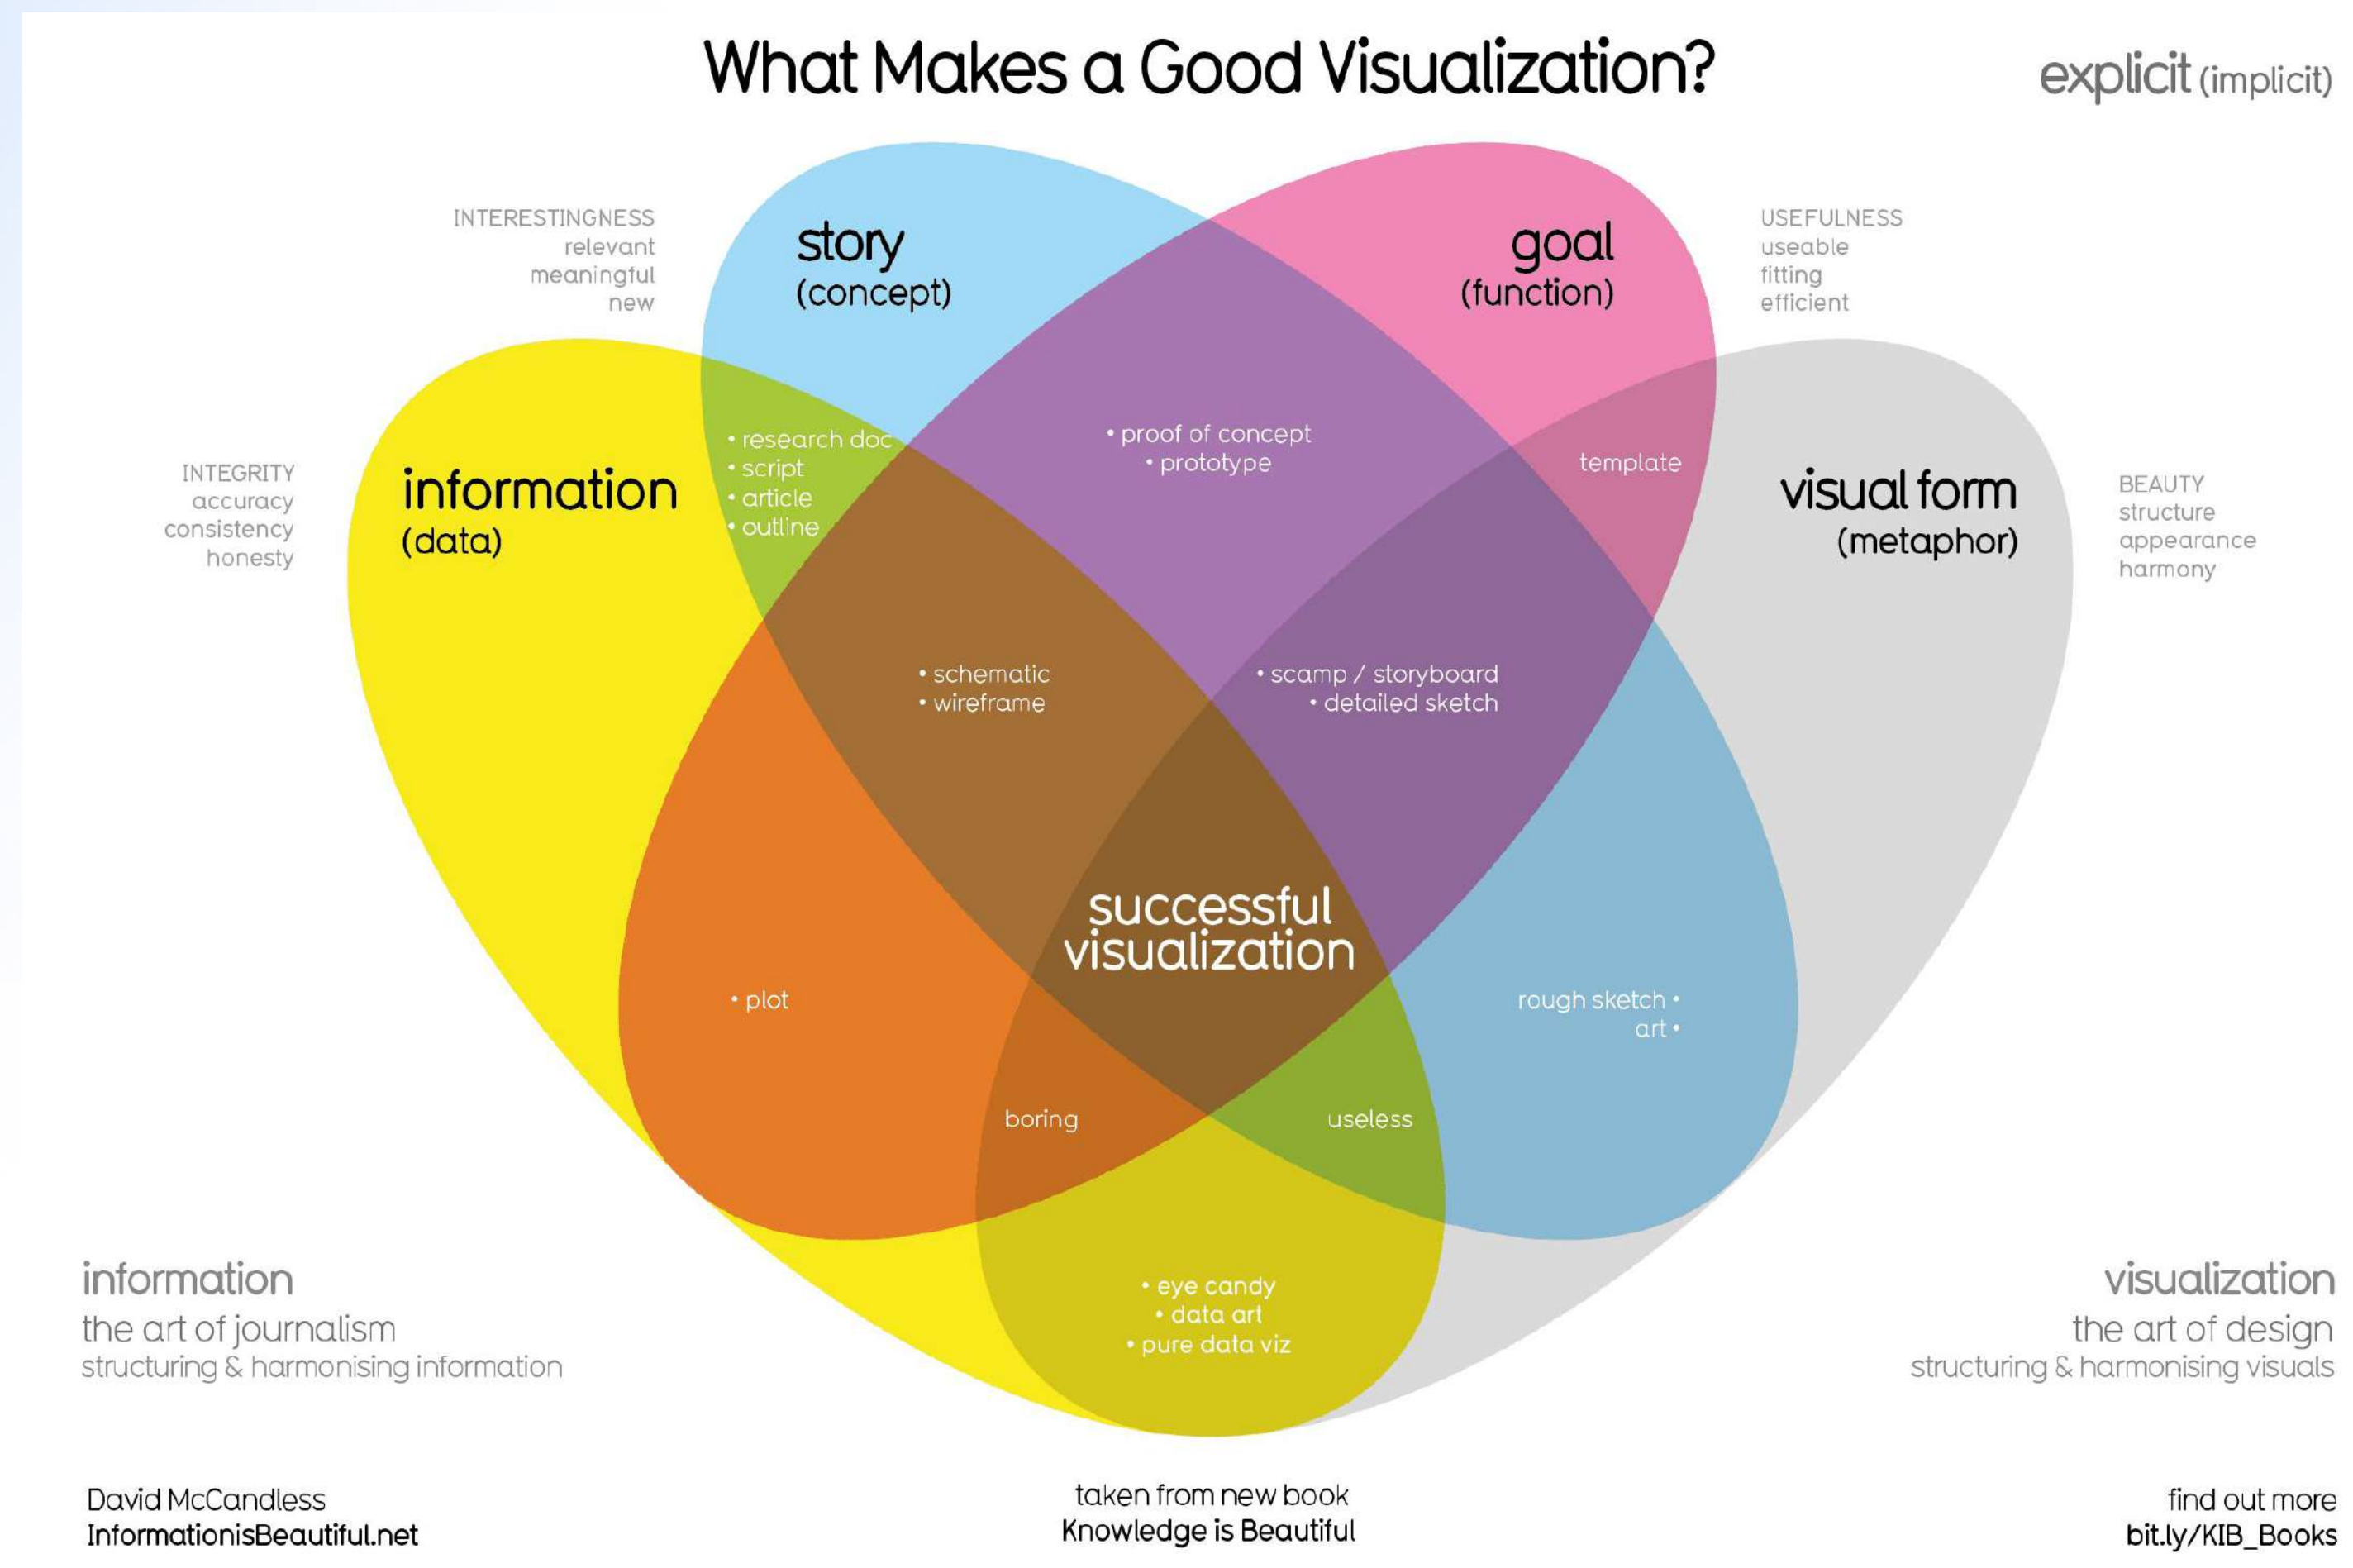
What Makes a Good Visualization?

explicit (implicit)

INTERESTINGNESS
relevant
meaningful
new

story
(concept)

goal
(function)

USEFULNESS
useable
fitting
efficient

INTEGRITY
accuracy
consistency
honesty

information
(data)

• research doc
• script
• article
• outline

• proof of concept
• prototype

template

visual form
(metaphor)

BEAUTY
structure
appearance
harmony

• schematic
• wireframe

• scamp / storyboard
• detailed sketch

successful visualization

• plot

rough sketch •
art •

boring

useless

• eye candy
• data art
• pure data viz

information
the art of journalism
structuring & harmonising information

visualization
the art of design
structuring & harmonising visuals

David McCandless
InformationisBeautiful.net

taken from new book
Knowledge is Beautiful

find out more
bit.ly/KIB_Books